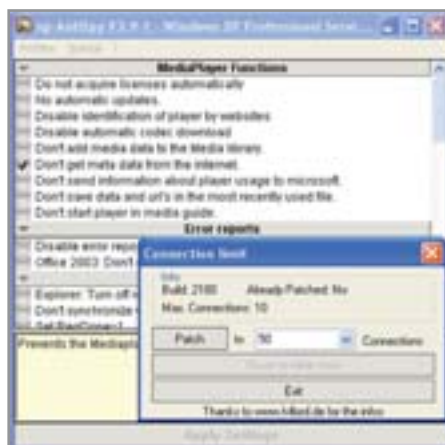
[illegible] AntiSpy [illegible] - Windows XP Professional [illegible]

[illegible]

MediaPlayer Functions

Do not acquire licenses automatically

No automatic updates.

Disable identification of player by websites

Disable automatic codec download

Don't add media data to the Media library.

Don't get meta data from the internet.

Don't send information about player usage to microsoft.

Don't save data and url's in the most recently used file.

Don't start player in media guide.

Error reports

Disable error repo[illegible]

Office 2003: Don't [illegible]

Explorer: Turn off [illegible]

Don't synchronize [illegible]

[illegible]

Prevents the MediaPla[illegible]

Connection limit

Info

Build: 2180

Already Patched: No

Max. Connections: 10

Patch

to

50

Connections

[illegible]

Exit

Thanks to www.lvllord.de for the infos

Apply Settings